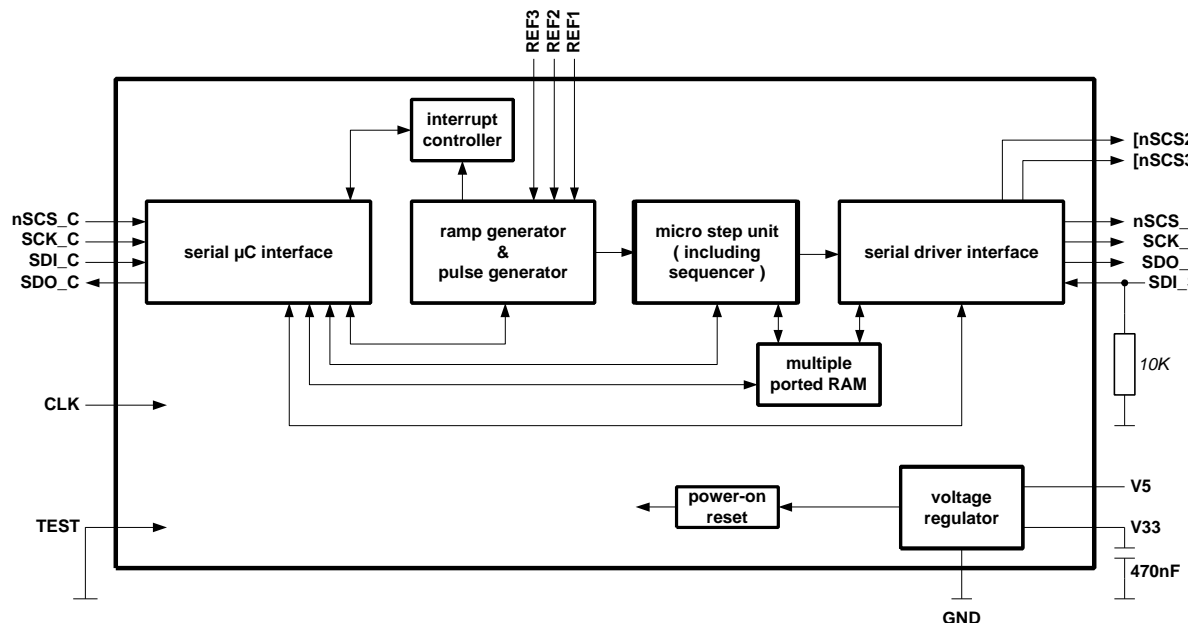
REF3
REF2
REF1

interrupt controller

[nSCS2
[nSCS3

nSCS_C
SCK_C
SDI_C
SDO_C

serial µC interface

ramp generator & pulse generator

micro step unit ( including sequencer )

serial driver interface

nSCS_
SCK_
SDO_
SDI_

multiple ported RAM

10K

CLK

power-on reset

voltage regulator

V5
V33
470nF

TEST

GND